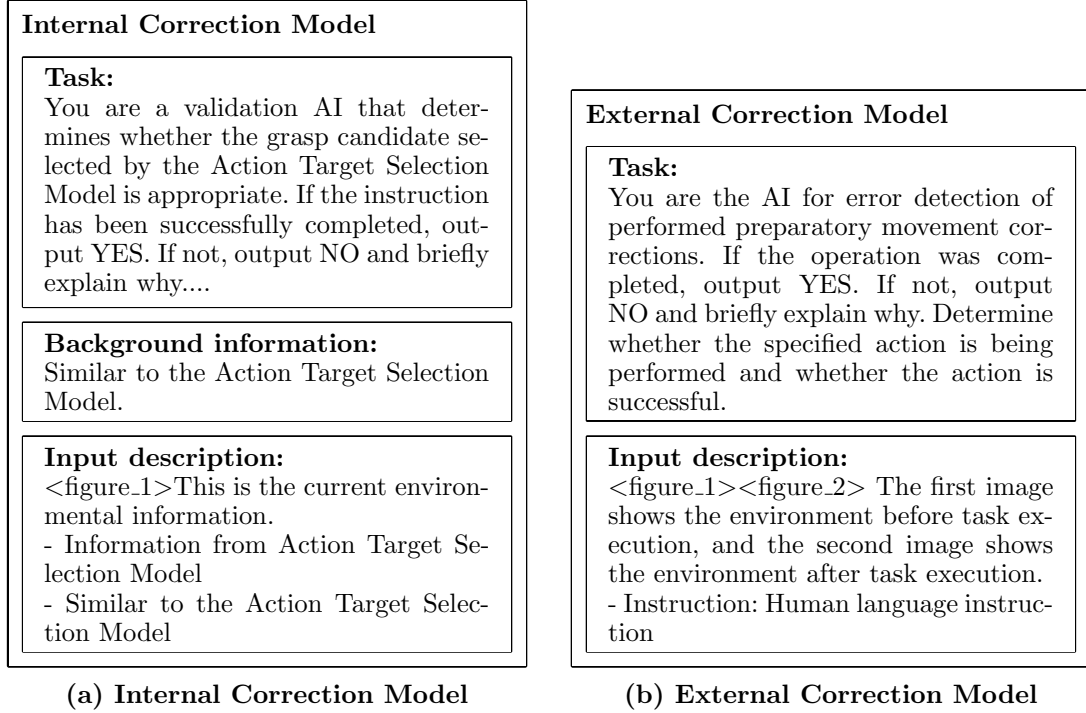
Internal Correction Model

Task:
You are a validation AI that determines whether the grasp candidate selected by the Action Target Selection Model is appropriate. If the instruction has been successfully completed, output YES. If not, output NO and briefly explain why....

Background information:
Similar to the Action Target Selection Model.

Input description:
<figure_1>This is the current environmental information.
- Information from Action Target Selection Model
- Similar to the Action Target Selection Model

(a) Internal Correction Model

External Correction Model

Task:
You are the AI for error detection of performed preparatory movement corrections. If the operation was completed, output YES. If not, output NO and briefly explain why. Determine whether the specified action is being performed and whether the action is successful.

Input description:
<figure_1><figure_2> The first image shows the environment before task execution, and the second image shows the environment after task execution.
- Instruction: Human language instruction

(b) External Correction Model